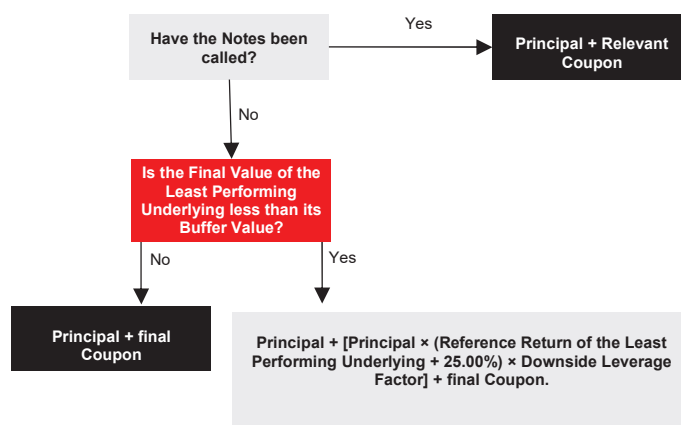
Have the Notes been called?

Yes

Principal + Relevant Coupon

No

Is the Final Value of the Least Performing Underlying less than its Buffer Value?

No

Yes

Principal + final Coupon

Principal + [Principal × (Reference Return of the Least Performing Underlying + 25.00%) × Downside Leverage Factor] + final Coupon.